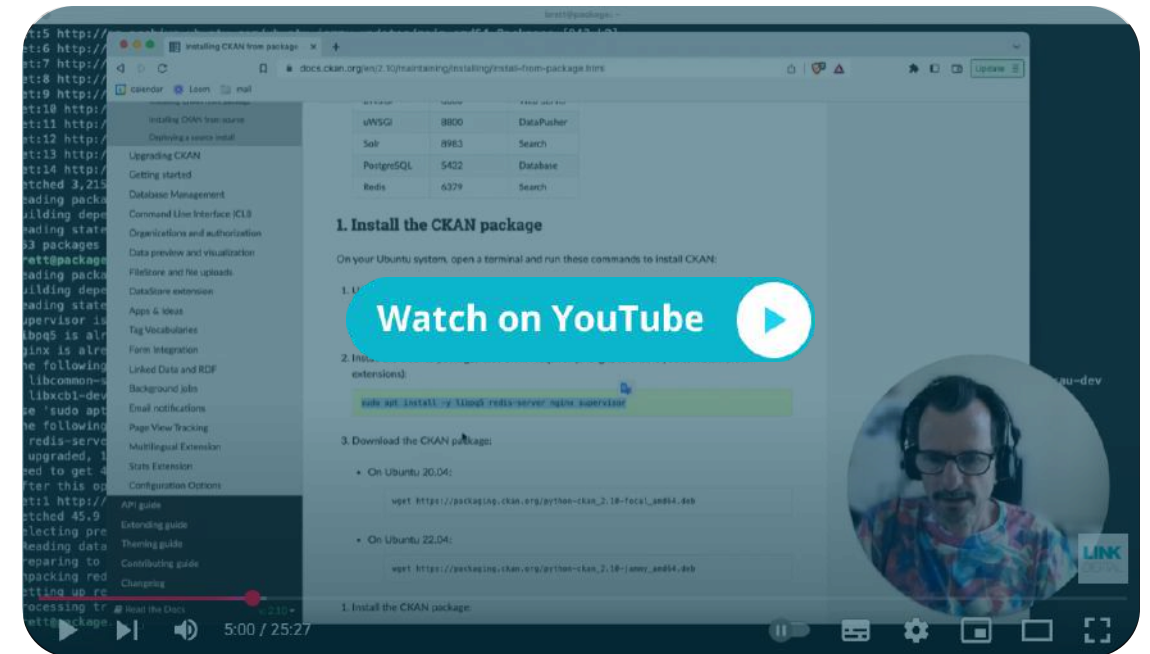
et:5 http://
et:6 http://
et:7 http://
et:8 http://
et:9 http://
et:10 http:/
et:11 http:/
et:12 http:/
et:13 http:/
et:14 http:/
etched 3,215
eading packa
uilding depe
eading state
63 packages
rett@package
eading packa
uilding depe
eading state
upervisor is
ibpq5 is alr
ginx is alre
he following
libcommon-s
libxcb1-dev
se 'sudo apt
he following
redis-serve
upgraded, 1
eed to get 4
fter this op
et:1 http://
etched 45.9
electing pre
Reading data
reparing to
npacking red
etting up re
rocessing tr
ett@package.

Installing CKAN from package

docs.ckan.org/en/2.10/maintaining/installing/install-from-package.html

calendar Loom mail

Update

Installing CKAN from source
Deploying a source install
Upgrading CKAN
Getting started
Database Management
Command Line Interface (CLI)
Organizations and authorization
Data preview and visualization
FileStore and file uploads
DataStore extension
Apps & Ideas
Tag Vocabularies
Form Integration
Linked Data and RDF
Background jobs
Email notifications
Page View Tracking
Multilingual Extension
Stats Extension
Configuration Options
API guide
Extending guide
Theming guide
Contributing guide
Changelog
Read the Docs

| uWSGI | 8800 | DataPusher |
|---|---|---|
| Solr | 8983 | Search |
| PostgreSQL | 5422 | Database |
| Redis | 6379 | Search |

1. Install the CKAN package

On your Ubuntu system, open a terminal and run these commands to install CKAN:

1. U

2. Insta extensions):

sudo apt install -y libpq5 redis-server nginx supervisor

3. Download the CKAN package:

• On Ubuntu 20.04:

wget https://packaging.ckan.org/python-ckan_2.10-focal_amd64.deb

• On Ubuntu 22.04:

wget https://packaging.ckan.org/python-ckan_2.10-jammy_amd64.deb

1. Install the CKAN package:

au-dev

LINK

Watch on YouTube

5:00 / 25:27